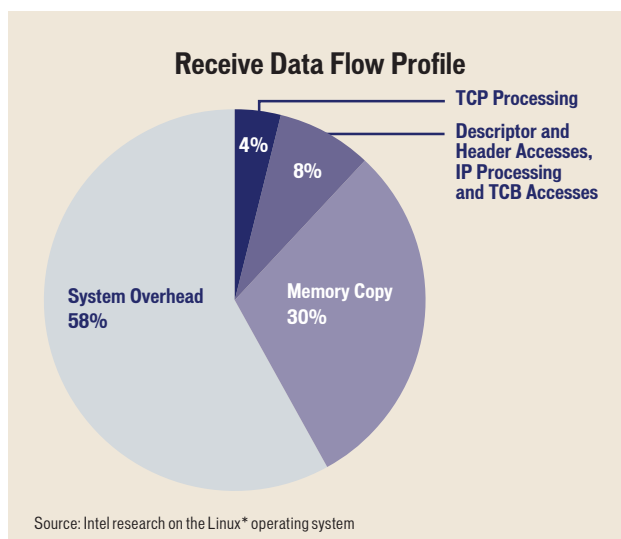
Receive Data Flow Profile

4%

TCP Processing

8%

Descriptor and Header Accesses, IP Processing and TCB Accesses

System Overhead 58%

Memory Copy 30%

Source: Intel research on the Linux* operating system